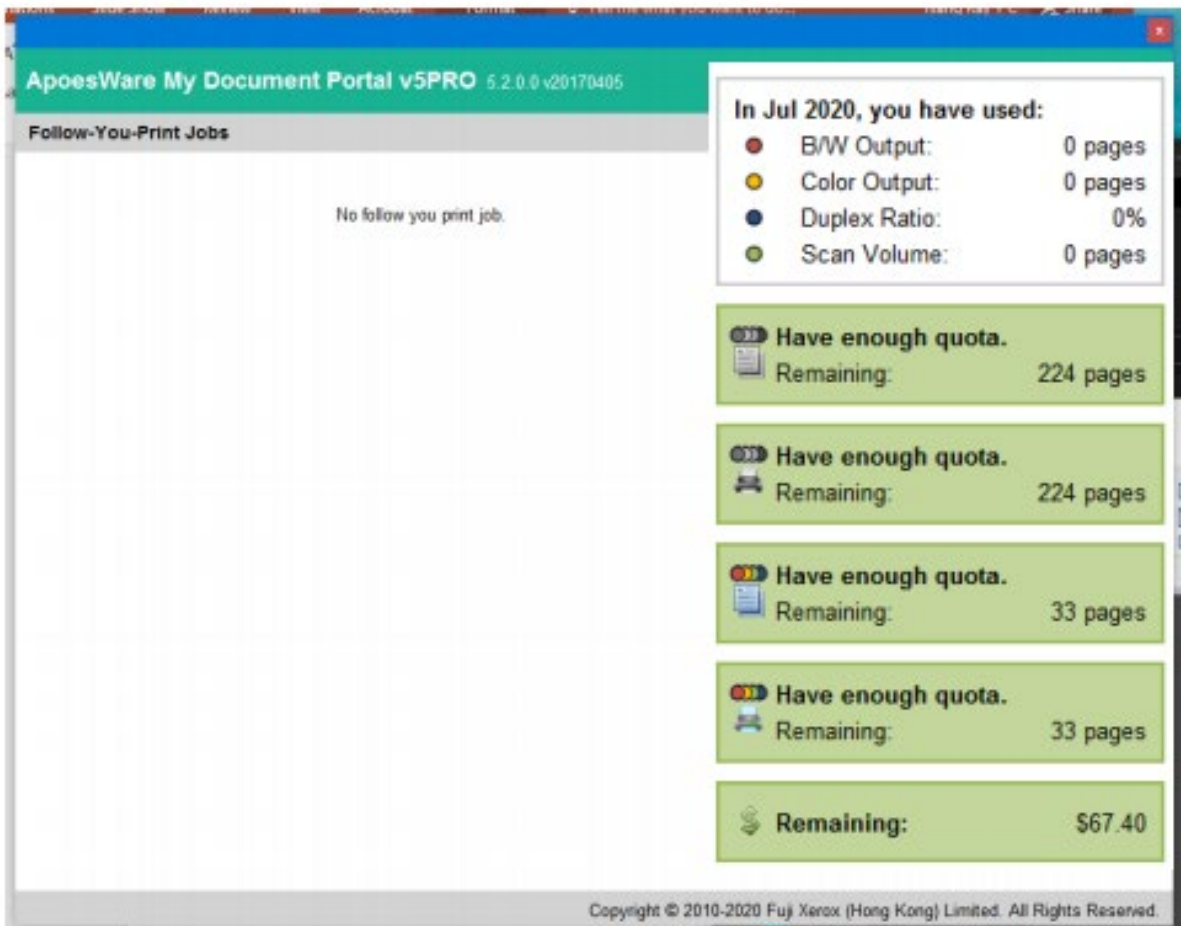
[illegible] Slide Show Review View Acrobat Format Tell me what you want to do... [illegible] Share

x

ApoesWare My Document Portal v5PRO 5.2.0.0 v20170405

Follow-You-Print Jobs

No follow you print job.

In Jul 2020, you have used:

| | |
|---|---|
| B/W Output: | 0 pages |
| Color Output: | 0 pages |
| Duplex Ratio: | 0% |
| Scan Volume: | 0 pages |

Have enough quota.
Remaining: 224 pages

Have enough quota.
Remaining: 224 pages

Have enough quota.
Remaining: 33 pages

Have enough quota.
Remaining: 33 pages

Remaining: $67.40

Copyright © 2010-2020 Fuji Xerox (Hong Kong) Limited. All Rights Reserved.